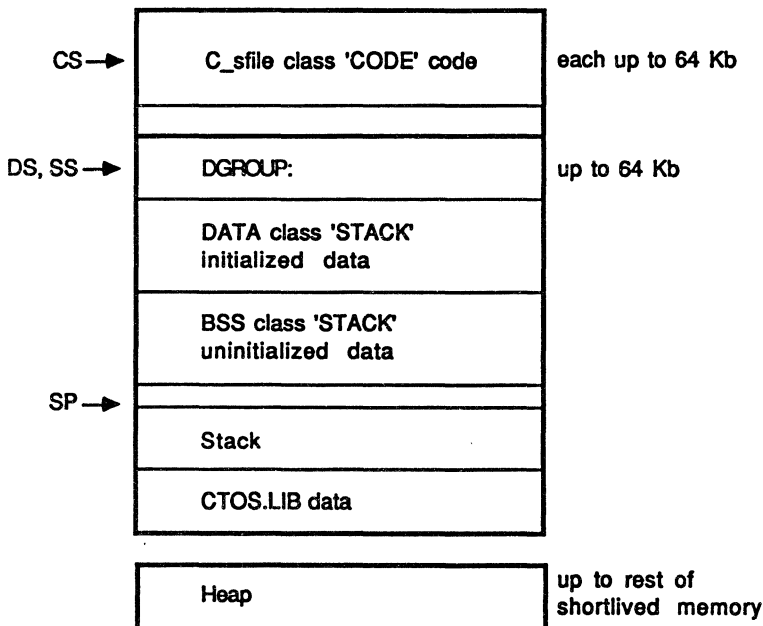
CS →
C_sfile class 'CODE' code
each up to 64 Kb

DS, SS →
DGROUP:
up to 64 Kb

DATA class 'STACK'
initialized data

BSS class 'STACK'
uninitialized data

SP →

Stack

CTOS.LIB data

Heap
up to rest of shortlived memory